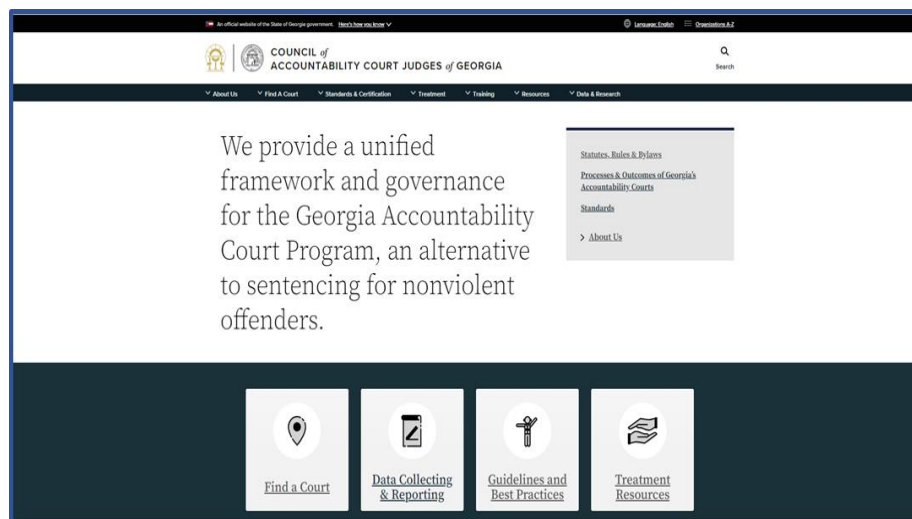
An official website of the State of Georgia government. Here's how you know

Language: English Organizations A-Z

COUNCIL of ACCOUNTABILITY COURT JUDGES of GEORGIA

Search

About Us Find A Court Standards & Certification Treatment Training Resources Data & Research

We provide a unified framework and governance for the Georgia Accountability Court Program, an alternative to sentencing for nonviolent offenders.

Statutes, Rules & Bylaws

Processes & Outcomes of Georgia's Accountability Courts

Standards

About Us

Find a Court

Data Collecting & Reporting

Guidelines and Best Practices

Treatment Resources